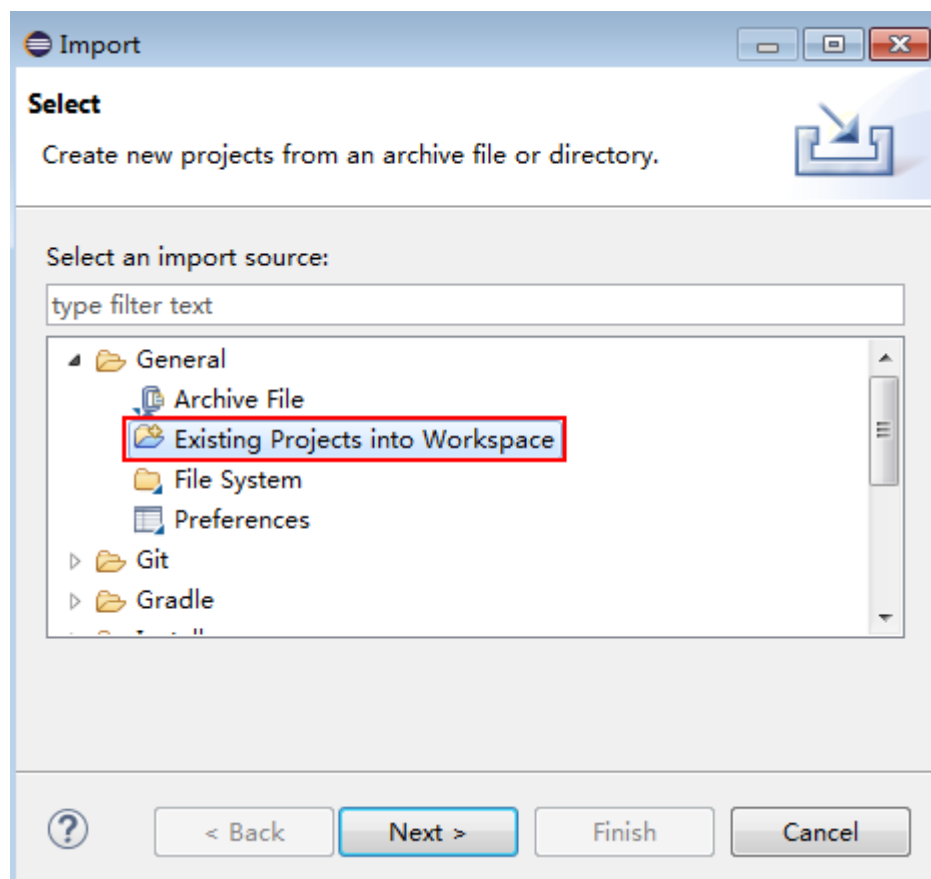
Import

Select

Create new projects from an archive file or directory.

Select an import source:

type filter text

General
Archive File
Existing Projects into Workspace
File System
Preferences
Git
Gradle
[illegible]

?

< Back

Next >

Finish

Cancel